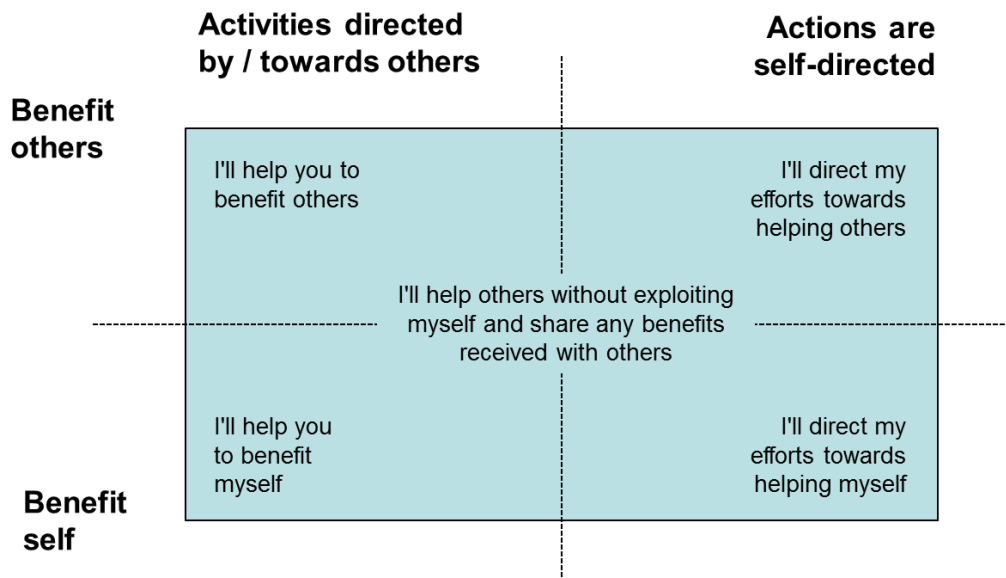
Activities directed by / towards others

Actions are self-directed

Benefit others

I'll help you to benefit others

I'll direct my efforts towards helping others

I'll help others without exploiting myself and share any benefits received with others

I'll help you to benefit myself

I'll direct my efforts towards helping myself

Benefit self